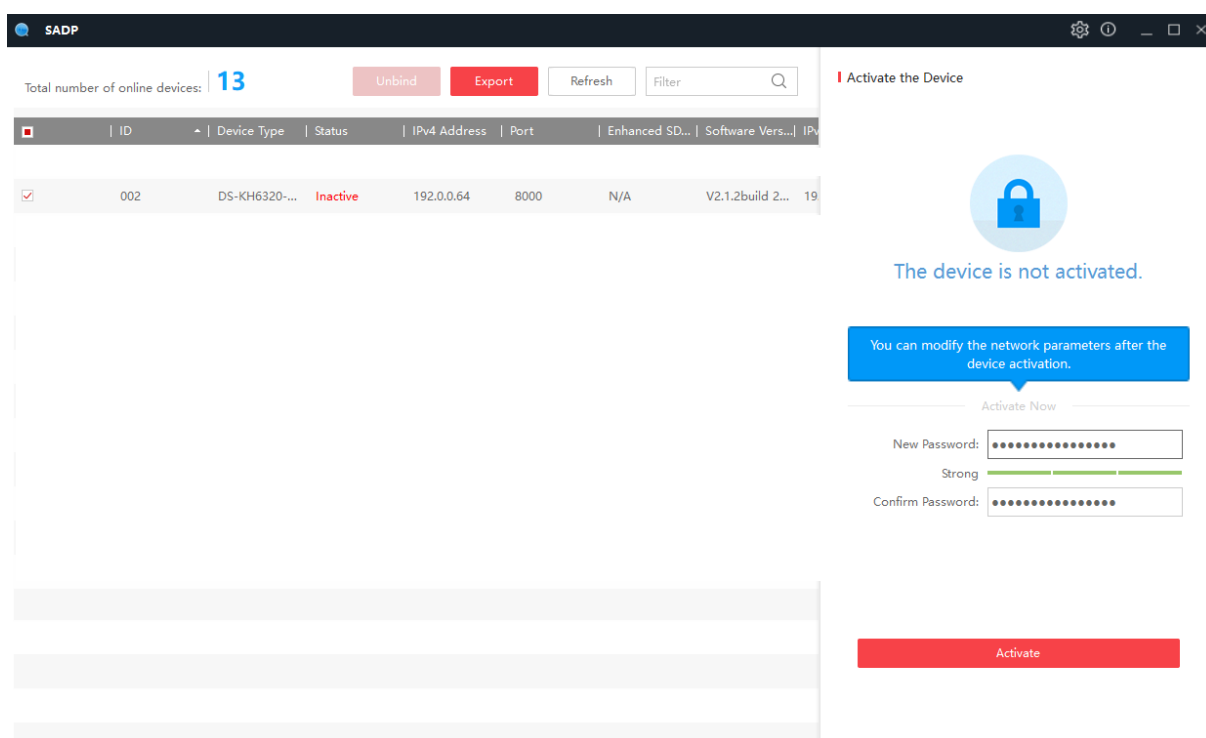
SADP

Total number of online devices: 13

Unbind Export Refresh Filter

| | ID | Device Type | Status | IPv4 Address | Port | Enhanced SD... | Software Vers... | IPv |
|---|---|---|---|---|---|---|---|---|
| ☑ | 002 | DS-KH6320-... | Inactive | 192.0.0.64 | 8000 | N/A | V2.1.2build 2... | 19 |

Activate the Device

The device is not activated.

You can modify the network parameters after the device activation.

Activate Now

New Password: ●●●●●●●●●●●●●●●●

Strong

Confirm Password: ●●●●●●●●●●●●●●●●

Activate